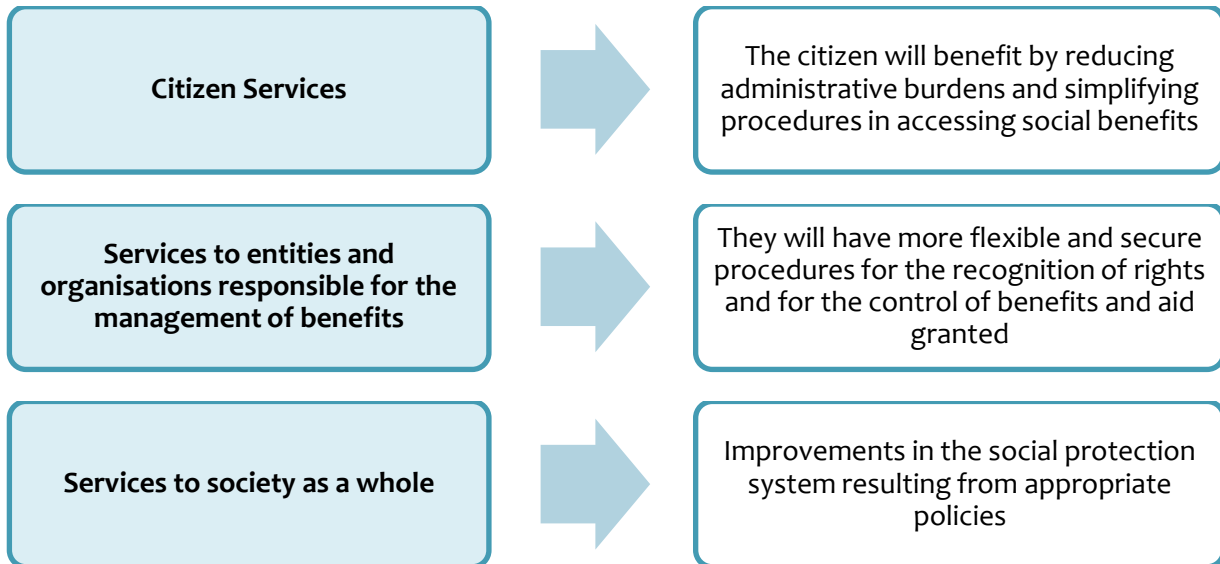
Citizen Services

The citizen will benefit by reducing administrative burdens and simplifying procedures in accessing social benefits

Services to entities and organisations responsible for the management of benefits

They will have more flexible and secure procedures for the recognition of rights and for the control of benefits and aid granted

Services to society as a whole

Improvements in the social protection system resulting from appropriate policies